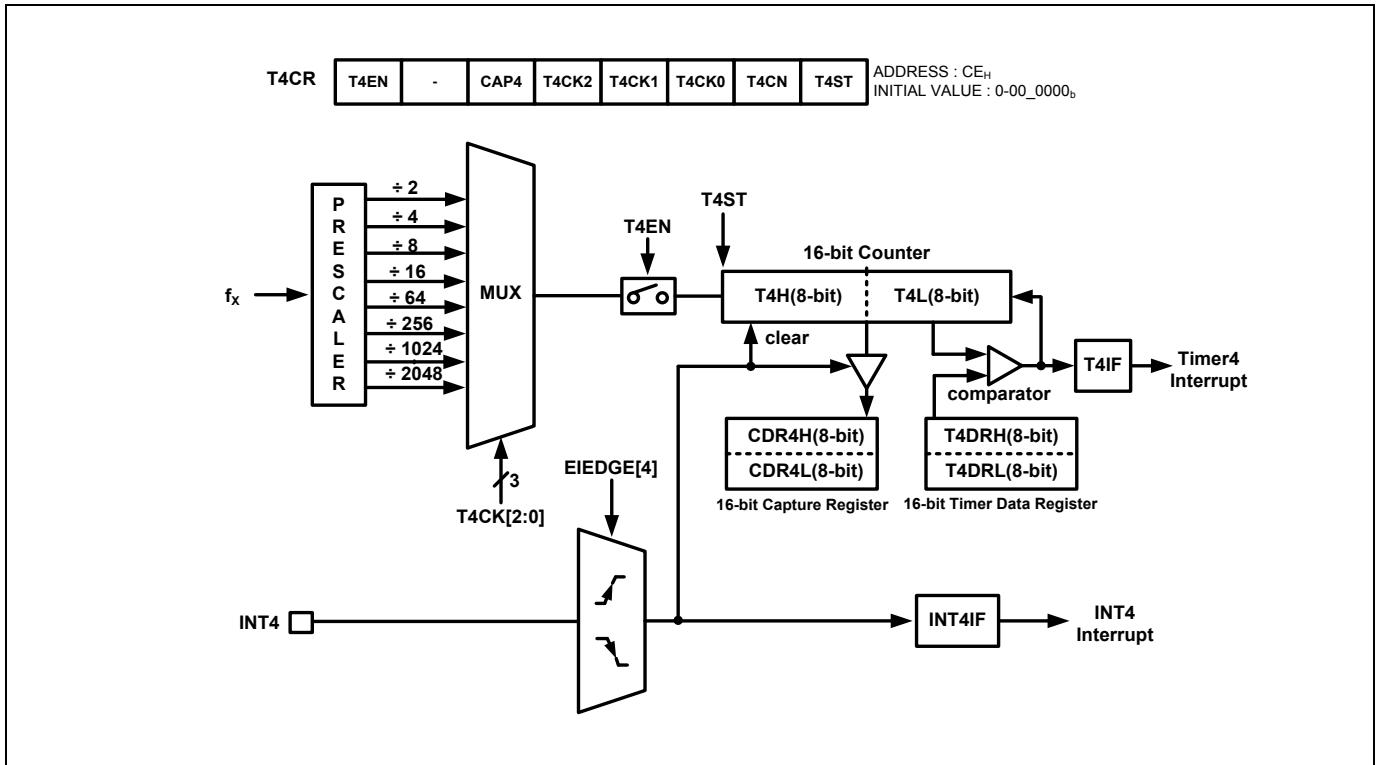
T4CR

| T4EN | - | CAP4 | T4CK2 | T4CK1 | T4CK0 | T4CN | T4ST |
|---|---|---|---|---|---|---|---|

ADDRESS : $CE_H$
INITIAL VALUE : $0\text{-}00\_0000_b$

$f_X$

P
R
E
S
C
A
L
E
R

÷ 2
÷ 4
÷ 8
÷ 16
÷ 64
÷ 256
÷ 1024
÷ 2048

MUX

3
T4CK[2:0]

T4EN

T4ST

16-bit Counter

T4H(8-bit)
T4L(8-bit)

clear

comparator

T4IF

Timer4
Interrupt

CDR4H(8-bit)
CDR4L(8-bit)
16-bit Capture Register

T4DRH(8-bit)
T4DRL(8-bit)
16-bit Timer Data Register

EIEDGE[4]

INT4

INT4IF

INT4
Interrupt